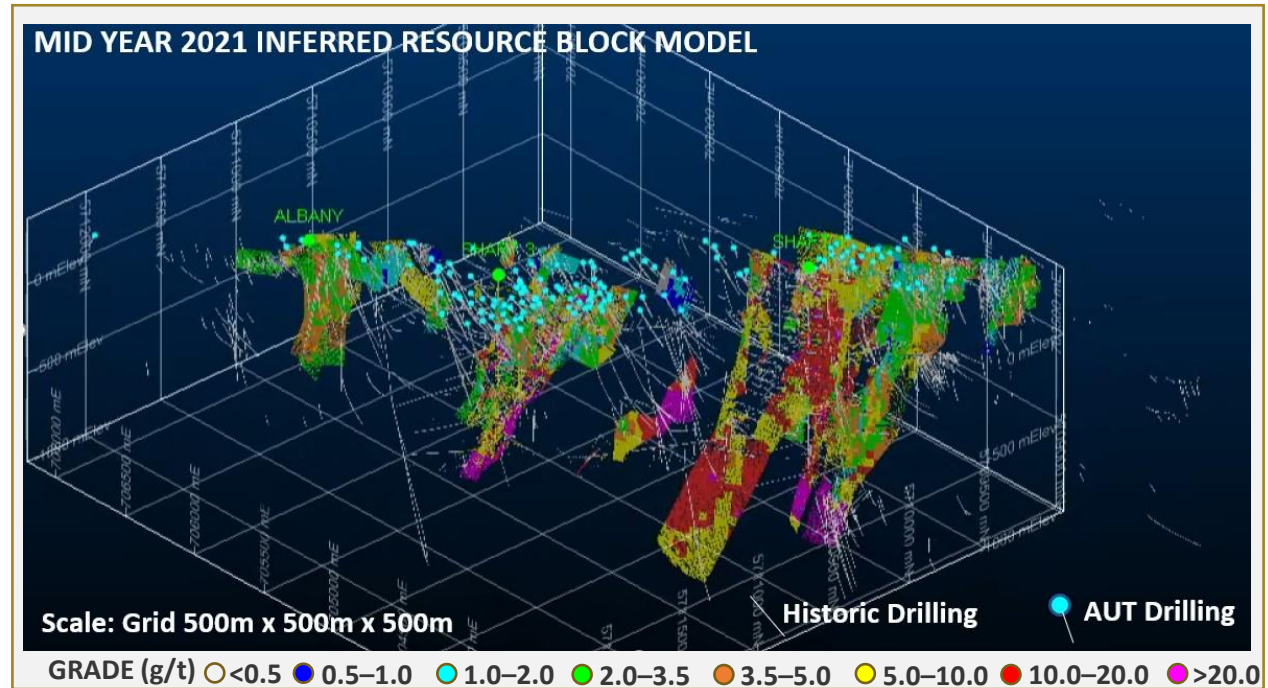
MID YEAR 2021 INFERRED RESOURCE BLOCK MODEL

ALBANY

SHAFT 3

SHA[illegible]

0 mElev

-500 mElev

-1000 mElev

0 mElev

-500 mElev

-1000 mElev

5741000 mN

5741500 mN

5740500 mN

5740000 mN

706500 mE

706000 mE

705500 mE

705000 mE

Scale: Grid 500m x 500m x 500m

Historic Drilling

AUT Drilling

GRADE (g/t) <0.5 0.5–1.0 1.0–2.0 2.0–3.5 3.5–5.0 5.0–10.0 10.0–20.0 >20.0